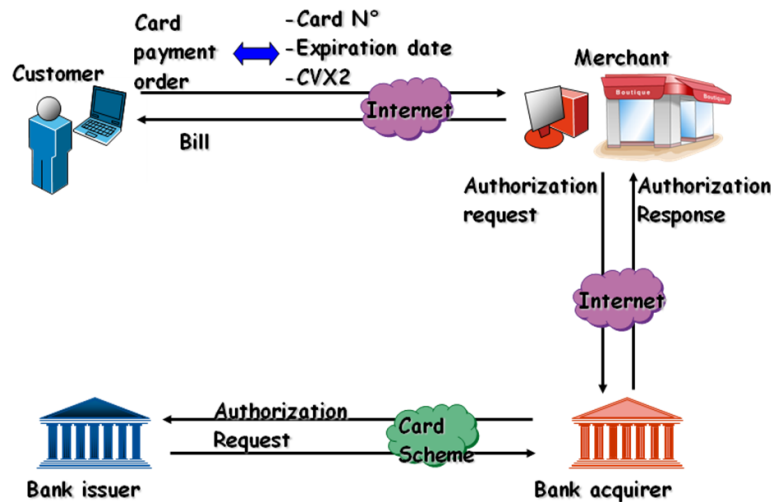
Card payment order

-Card N°
-Expiration date
-CVX2

Customer

Internet

Merchant

Boutique

Boutique

Bill

Authorization request

Authorization Response

Internet

Authorization Request

Card Scheme

Bank issuer

Bank acquirer